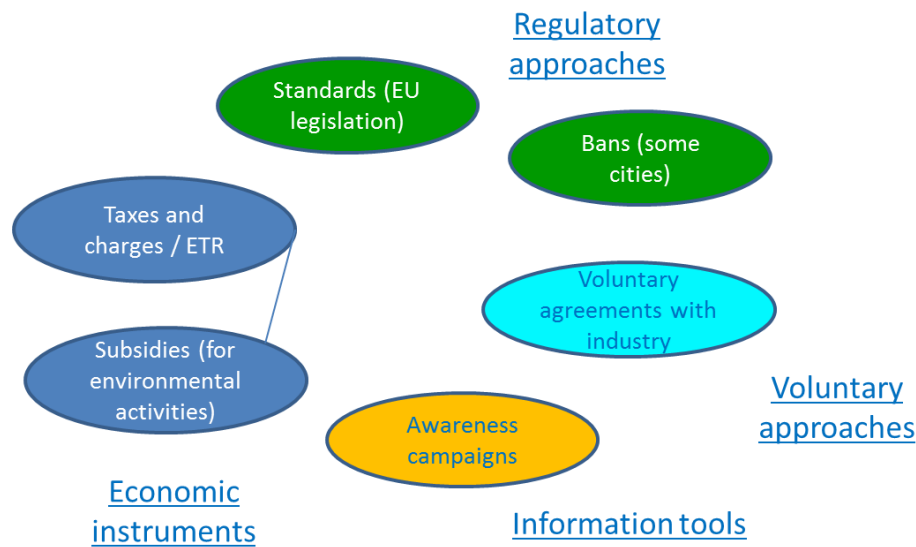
Regulatory approaches

Standards (EU legislation)

Bans (some cities)

Taxes and charges / ETR

Voluntary agreements with industry

Subsidies (for environmental activities)

Voluntary approaches

Awareness campaigns

Economic instruments

Information tools